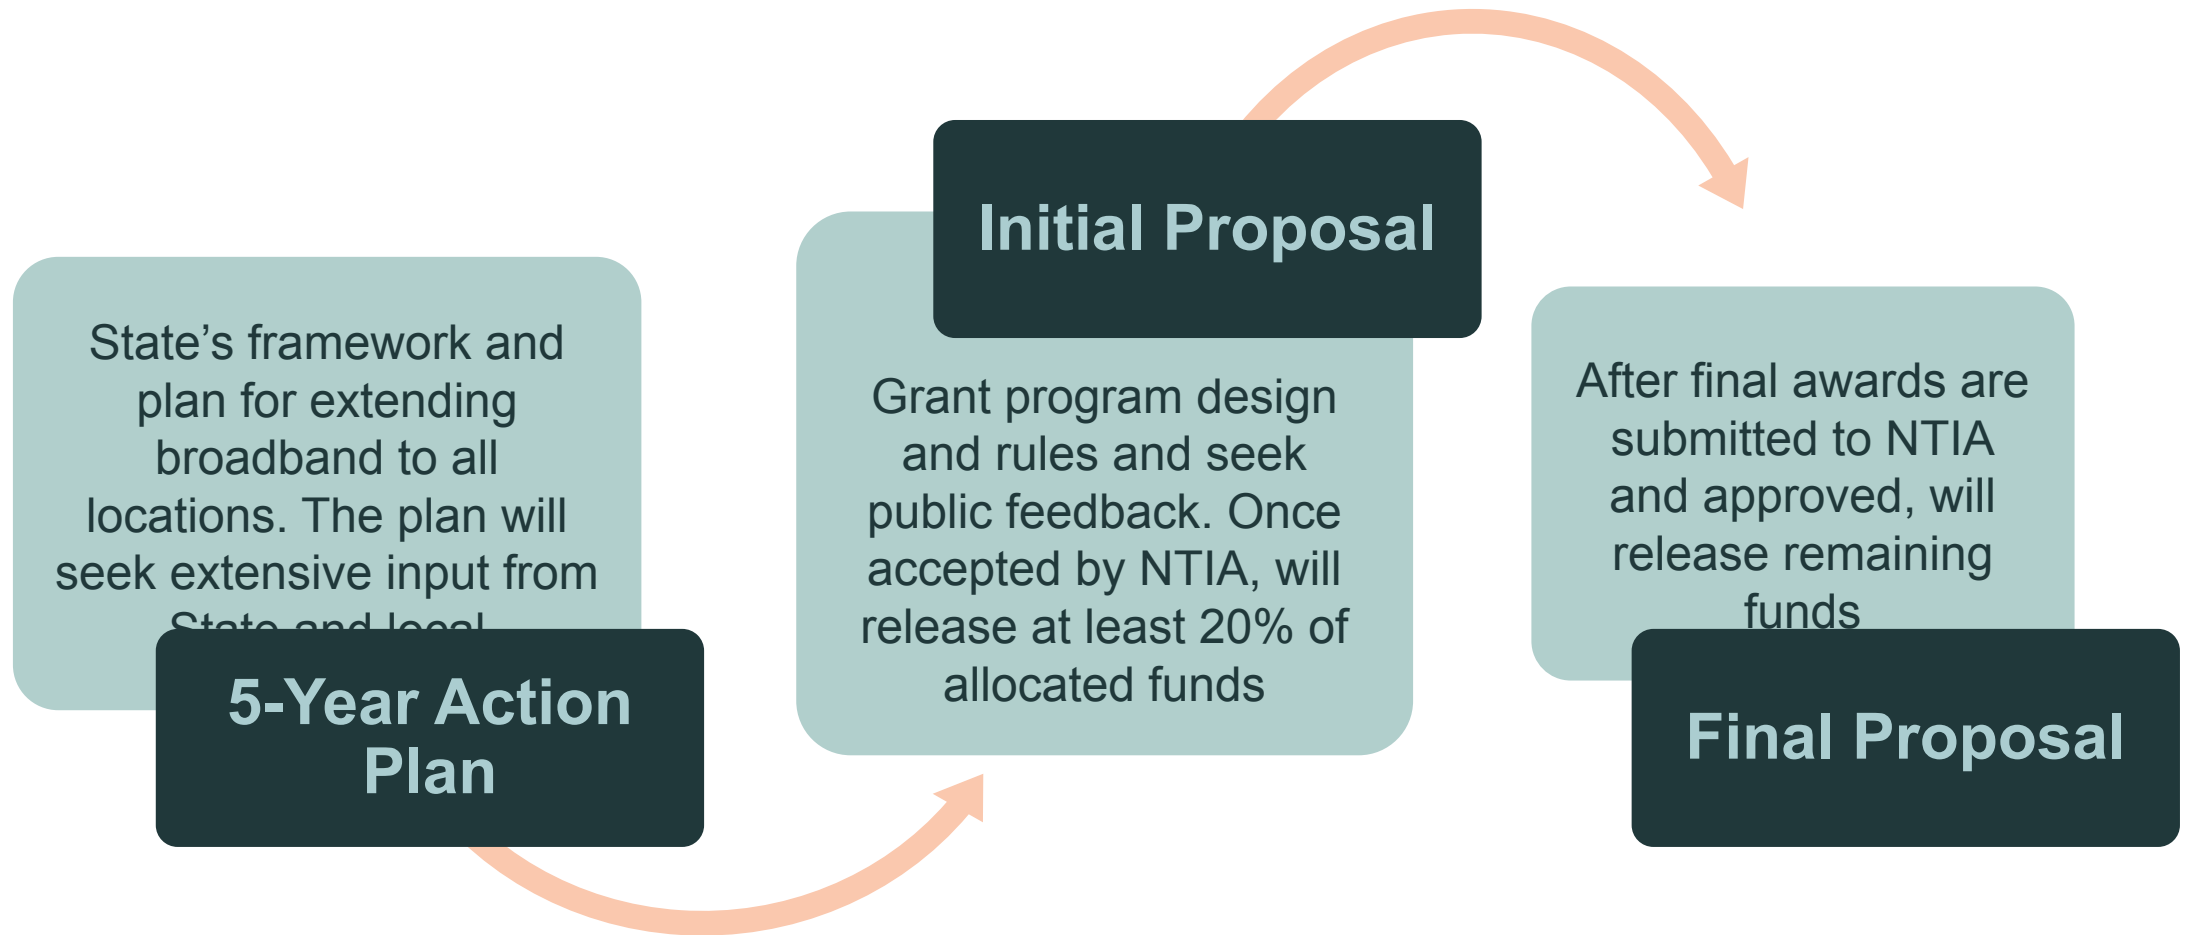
State's framework and plan for extending broadband to all locations. The plan will seek extensive input from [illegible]

5-Year Action Plan

Initial Proposal

Grant program design and rules and seek public feedback. Once accepted by NTIA, will release at least 20% of allocated funds

After final awards are submitted to NTIA and approved, will release remaining funds

Final Proposal